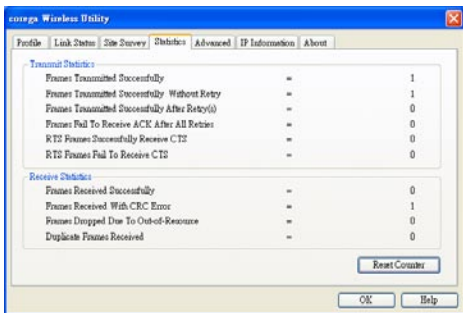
corega Wireless Utility

Profile | Link Status | Site Survey | Statistics | Advanced | IP Information | About

Transmit Statistics

| | | |
|---|---|---|
| Frames Transmitted Successfully | = | 1 |
| Frames Transmitted Successfully Without Retry | = | 1 |
| Frames Transmitted Successfully After Retry(s) | = | 0 |
| Frames Fail To Receive ACK After All Retries | = | 0 |
| RTS Frames Successfully Receive CTS | = | 0 |
| RTS Frames Fail To Receive CTS | = | 0 |

Receive Statistics

| | | |
|---|---|---|
| Frames Received Successfully | = | 0 |
| Frames Received With CRC Error | = | 1 |
| Frames Dropped Due To Out-of-Resource | = | 0 |
| Duplicate Frames Received | = | 0 |

Reset Counter

OK Help